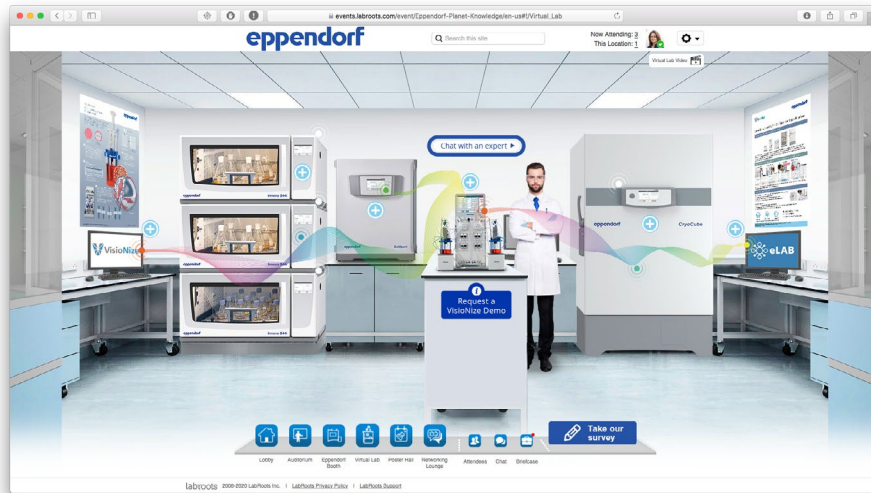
events.labroots.com/event/Eppendorf-Planet-Knowledge/en-us#!/Virtual_Lab

eppendorf

Search this site

Now Attending: 3
This Location: 1

Virtual Lab Video

Chat with an expert ▸

VisioNize

eppendorf

CryoCube

eLAB

Request a VisioNize Demo

Lobby
Auditorium
Eppendorf Booth
Virtual Lab
Poster Hall
Networking Lounge
Attendees
Chat
Briefcase

Take our survey

labroots 2008-2020 LabRoots Inc. | LabRoots Privacy Policy | LabRoots Support